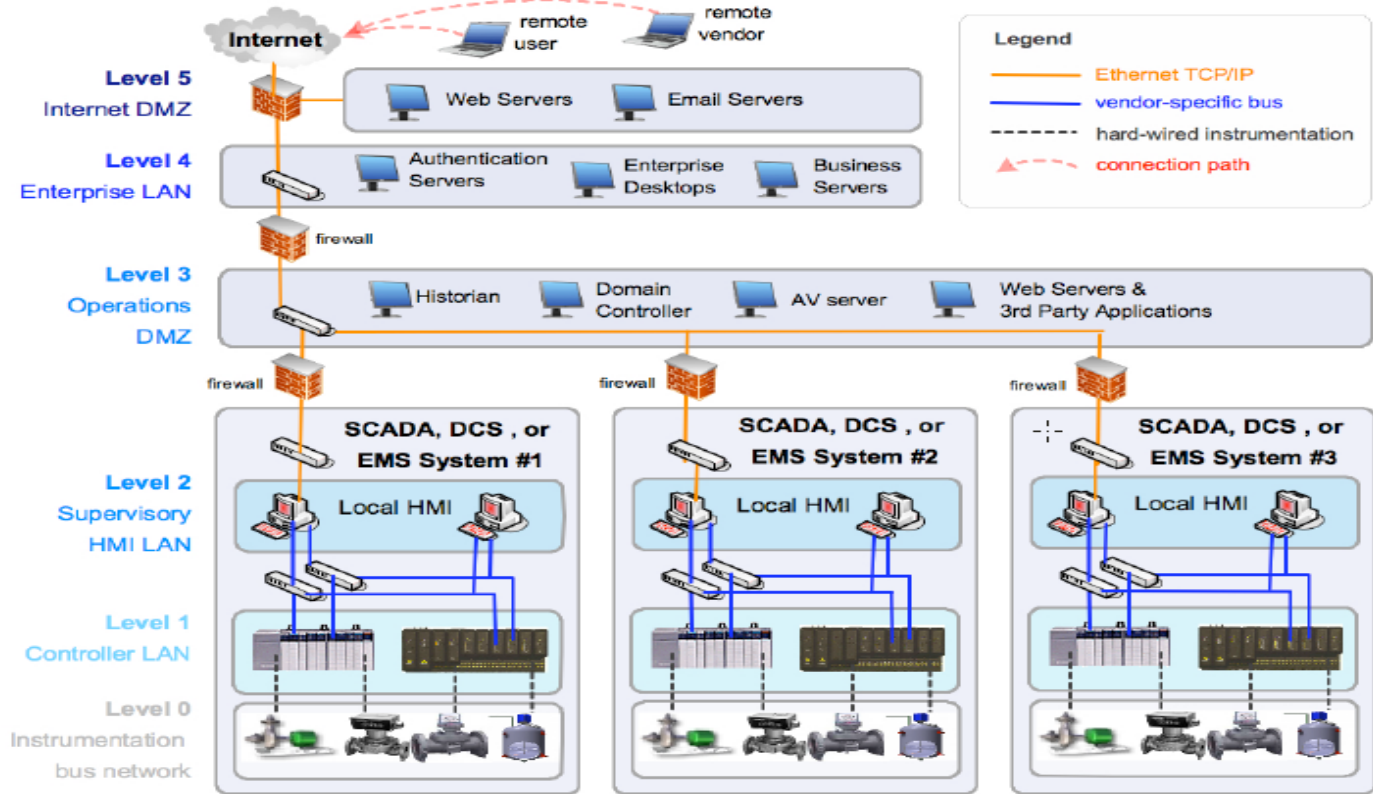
Internet

remote user

remote vendor

Legend

Ethernet TCP/IP

vendor-specific bus

hard-wired instrumentation

connection path

Level 5
Internet DMZ

Web Servers

Email Servers

Level 4
Enterprise LAN

Authentication Servers

Enterprise Desktops

Business Servers

firewall

Level 3
Operations DMZ

Historian

Domain Controller

AV server

Web Servers & 3rd Party Applications

firewall

firewall

firewall

SCADA, DCS , or EMS System #1

SCADA, DCS , or EMS System #2

SCADA, DCS , or EMS System #3

Level 2
Supervisory HMI LAN

Local HMI

Local HMI

Local HMI

Level 1
Controller LAN

Level 0
Instrumentation bus network